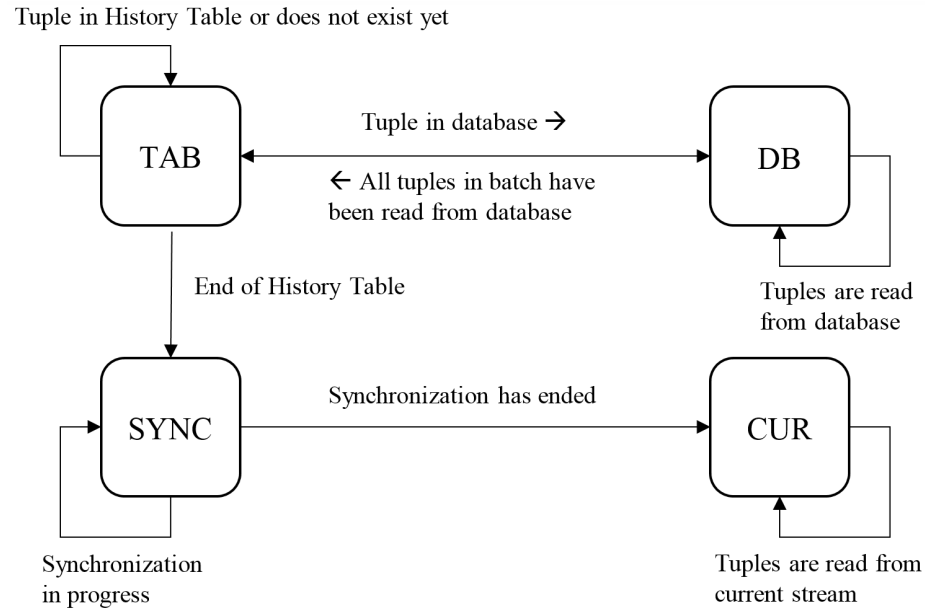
Tuple in History Table or does not exist yet

TAB

Tuple in database →

← All tuples in batch have been read from database

DB

Tuples are read from database

End of History Table

SYNC

Synchronization has ended

CUR

Synchronization in progress

Tuples are read from current stream